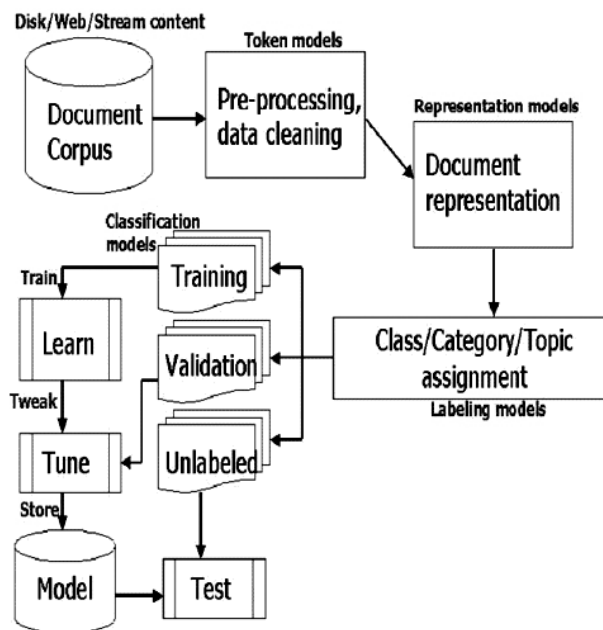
Disk/Web/Stream content

Document Corpus

Token models

Pre-processing, data cleaning

Representation models

Document representation

Classification models

Training

Train

Learn

Validation

Class/Category/Topic assignment

Labeling models

Tweak

Tune

Unlabeled

Store

Model

Test